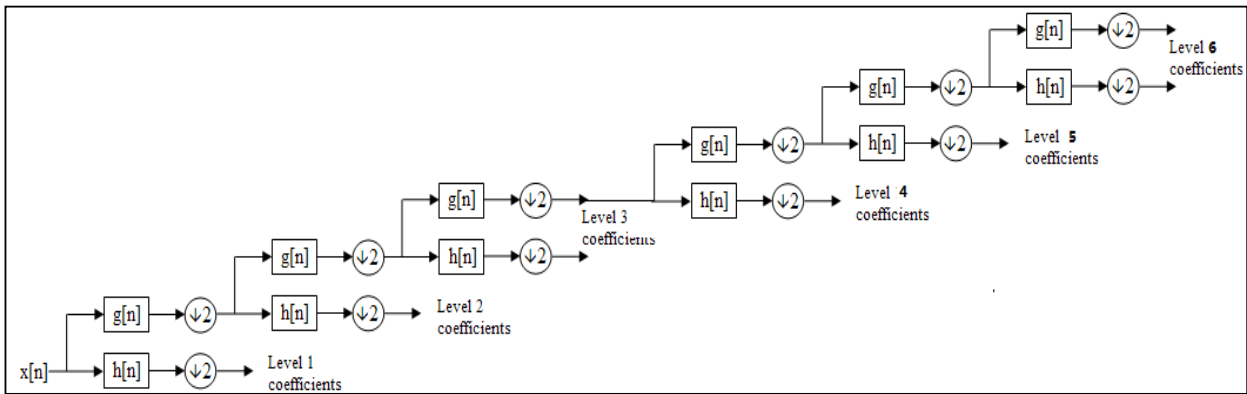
g[n]
$\downarrow 2$
Level 6 coefficients
h[n]
$\downarrow 2$
g[n]
$\downarrow 2$
h[n]
$\downarrow 2$
Level 5 coefficients
g[n]
$\downarrow 2$
h[n]
$\downarrow 2$
Level 4 coefficients
g[n]
$\downarrow 2$
Level 3 coefficients
h[n]
$\downarrow 2$
g[n]
$\downarrow 2$
h[n]
$\downarrow 2$
Level 2 coefficients
g[n]
$\downarrow 2$
x[n]
h[n]
$\downarrow 2$
Level 1 coefficients